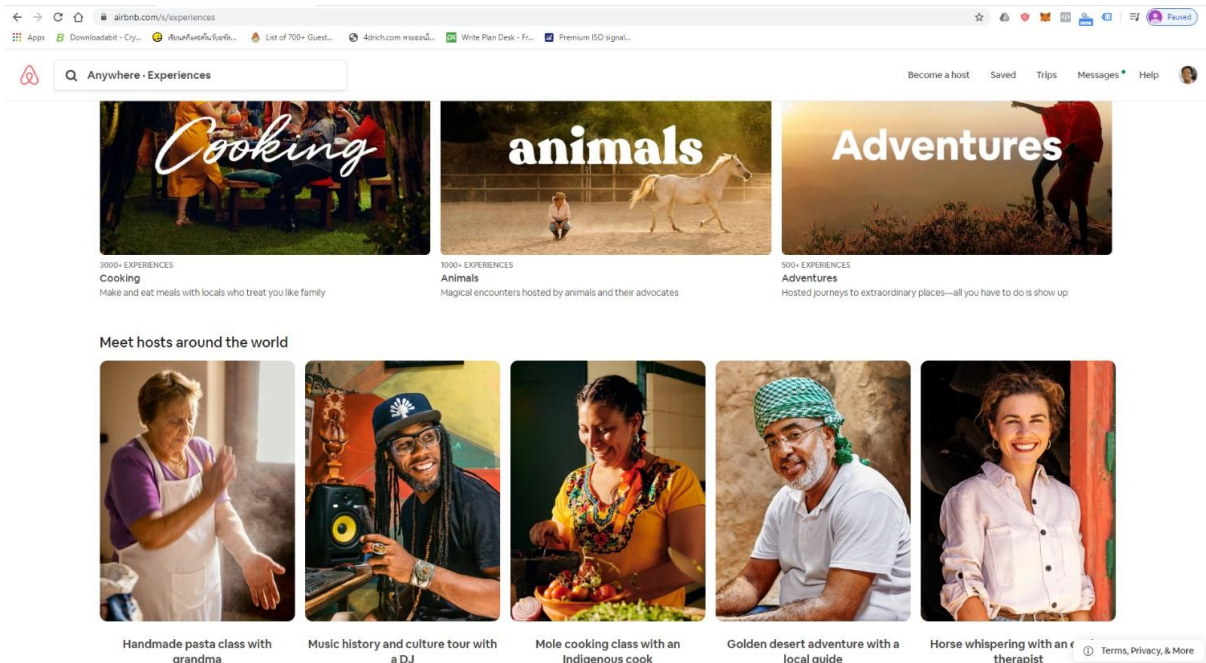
airbnb.com/s/experiences

Paused

Apps Downloadabit - Cry... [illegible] List of 700+ Guest... 4drich.com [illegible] Write Plan Desk - Fr... Premium ISO signal...

Anywhere · Experiences

Become a host Saved Trips Messages Help

Cooking

animals

Adventures

3000+ EXPERIENCES
Cooking
Make and eat meals with locals who treat you like family

1000+ EXPERIENCES
Animals
Magical encounters hosted by animals and their advocates

500+ EXPERIENCES
Adventures
Hosted journeys to extraordinary places—all you have to do is show up

Meet hosts around the world

Handmade pasta class with grandma

Music history and culture tour with a DJ

Mole cooking class with an Indigenous cook

Golden desert adventure with a local guide

Horse whispering with an e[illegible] therapist

Terms, Privacy, & More